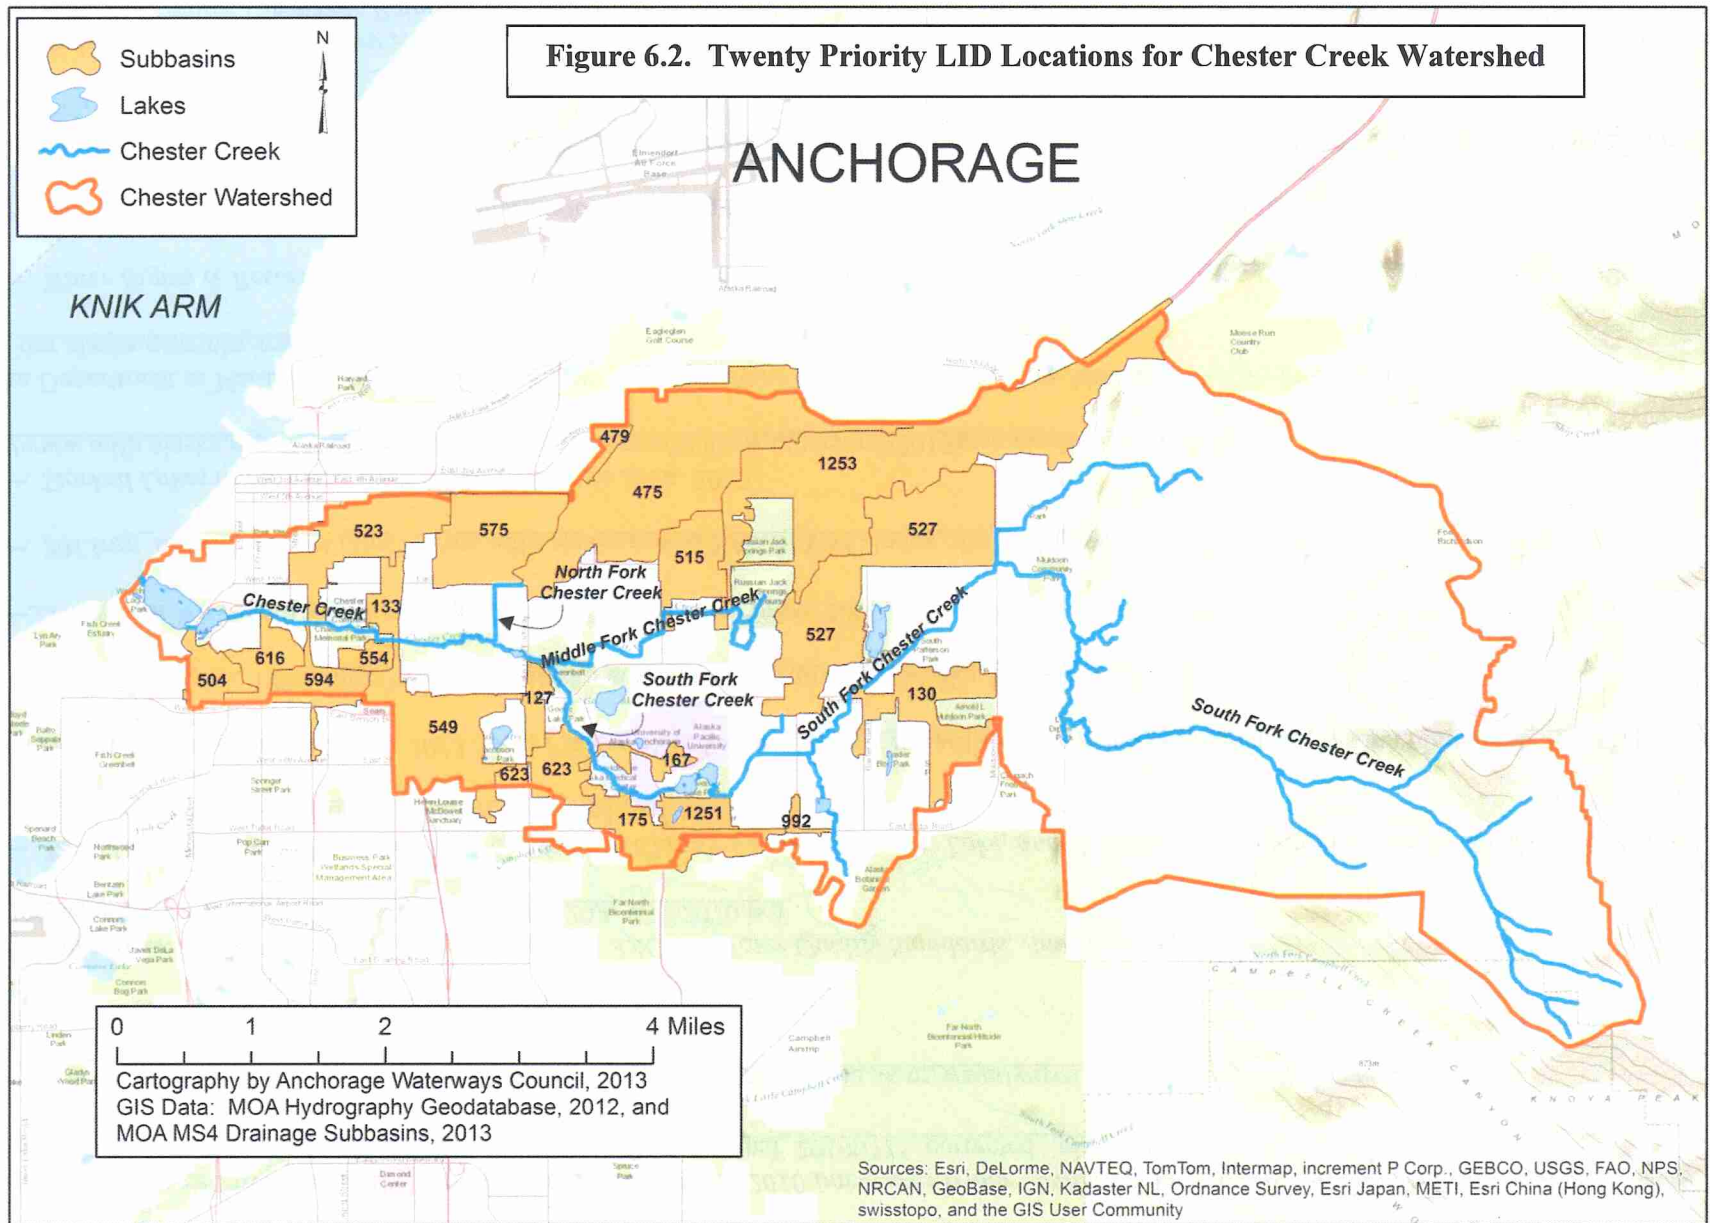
Subbasins
Lakes
Chester Creek
Chester Watershed
N

Figure 6.2. Twenty Priority LID Locations for Chester Creek Watershed

ANCHORAGE

KNIK ARM

479
1253
475
575
523
527
515
North Fork Chester Creek
Chester Creek
133
Middle Fork Chester Creek
527
South Fork Chester Creek
616
554
504
594
127
South Fork Chester Creek
130
549
623
623
167
175
1251
992
South Fork Chester Creek

0 1 2 4 Miles
Cartography by Anchorage Waterways Council, 2013
GIS Data: MOA Hydrography Geodatabase, 2012, and MOA MS4 Drainage Subbasins, 2013

Sources: Esri, DeLorme, NAVTEQ, TomTom, Intermap, increment P Corp., GEBCO, USGS, FAO, NPS, NRCAN, GeoBase, IGN, Kadaster NL, Ordnance Survey, Esri Japan, METI, Esri China (Hong Kong), swisstopo, and the GIS User Community